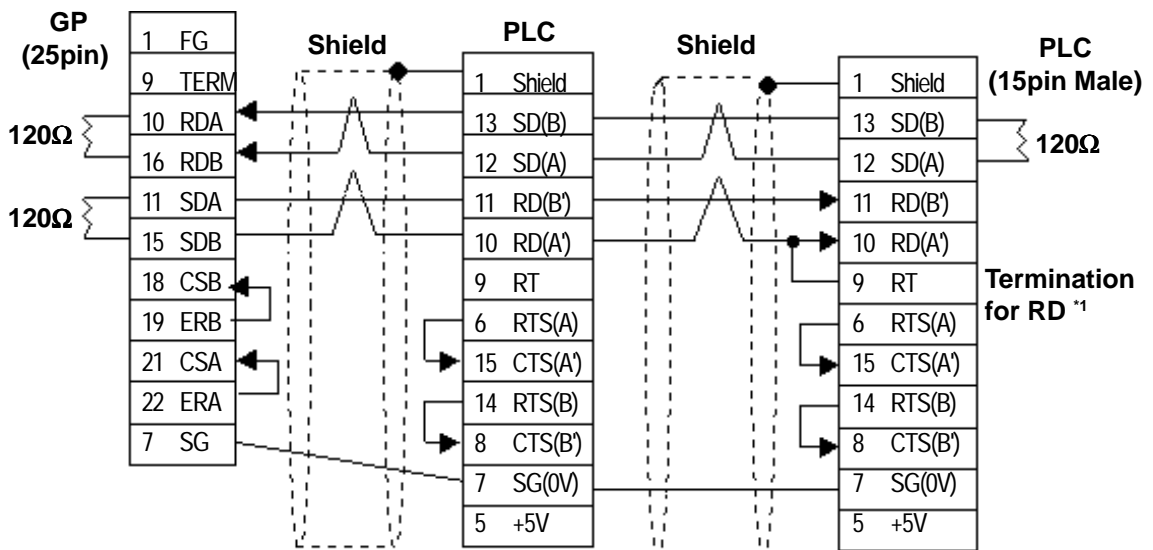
GP (25pin)

| 1 | FG |
|---|---|
| 9 | TERM |
| 10 | RDA |
| 16 | RDB |
| 11 | SDA |
| 15 | SDB |
| 18 | CSB |
| 19 | ERB |
| 21 | CSA |
| 22 | ERA |
| 7 | SG |

120Ω
120Ω

Shield

PLC

| 1 | Shield |
|---|---|
| 13 | SD(B) |
| 12 | SD(A) |
| 11 | RD(B') |
| 10 | RD(A') |
| 9 | RT |
| 6 | RTS(A) |
| 15 | CTS(A') |
| 14 | RTS(B) |
| 8 | CTS(B') |
| 7 | SG(0V) |
| 5 | +5V |

Shield

PLC (15pin Male)

| 1 | Shield |
|---|---|
| 13 | SD(B) |
| 12 | SD(A) |
| 11 | RD(B') |
| 10 | RD(A') |
| 9 | RT |
| 6 | RTS(A) |
| 15 | CTS(A') |
| 14 | RTS(B) |
| 8 | CTS(B') |
| 7 | SG(0V) |
| 5 | +5V |

120Ω

Termination for RD *1